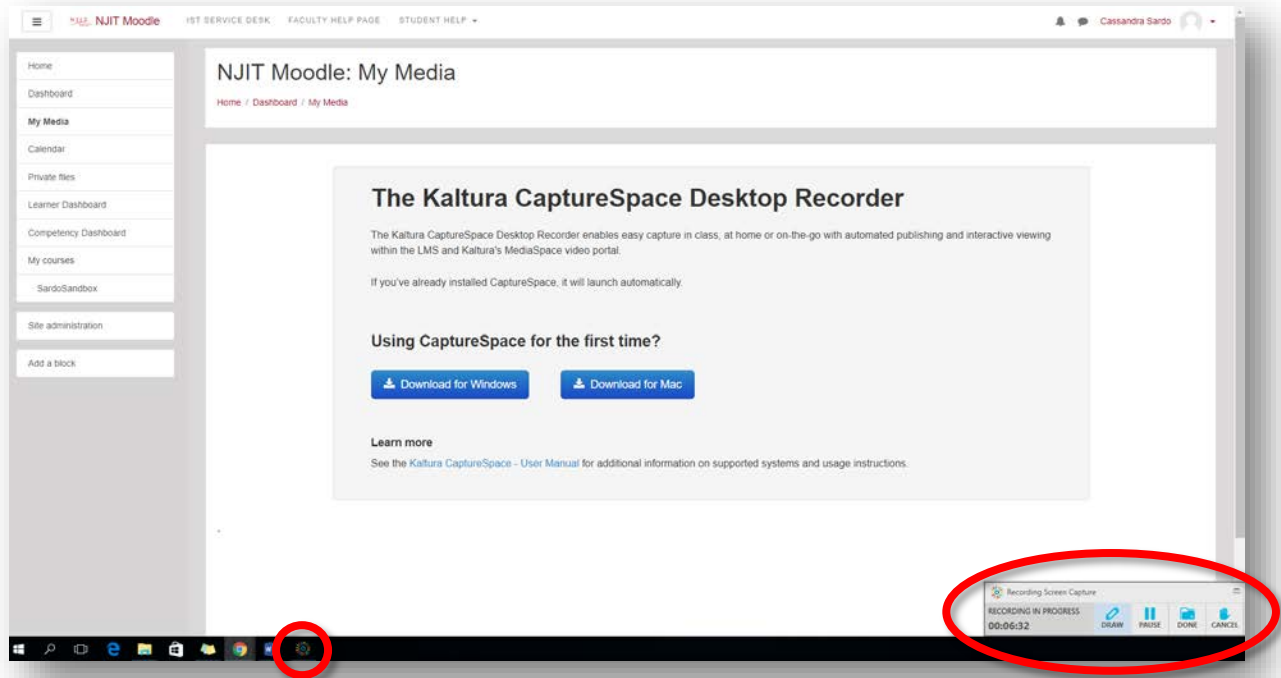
NJIT Moodle IST SERVICE DESK FACULTY HELP PAGE STUDENT HELP Cassandra Sardo

Home
Dashboard
My Media
Calendar
Private files
Learner Dashboard
Competency Dashboard
My courses
SardoSandbox

Site administration

Add a block

NJIT Moodle: My Media

Home / Dashboard / My Media

The Kaltura CaptureSpace Desktop Recorder

The Kaltura CaptureSpace Desktop Recorder enables easy capture in class, at home or on-the-go with automated publishing and interactive viewing within the LMS and Kaltura's MediaSpace video portal.

If you've already installed CaptureSpace, it will launch automatically.

Using CaptureSpace for the first time?

Download for Windows Download for Mac

Learn more

See the Kaltura CaptureSpace - User Manual for additional information on supported systems and usage instructions.

Recording Screen Capture
RECORDING IN PROGRESS
00:06:32
DRAW PAUSE DONE CANCEL